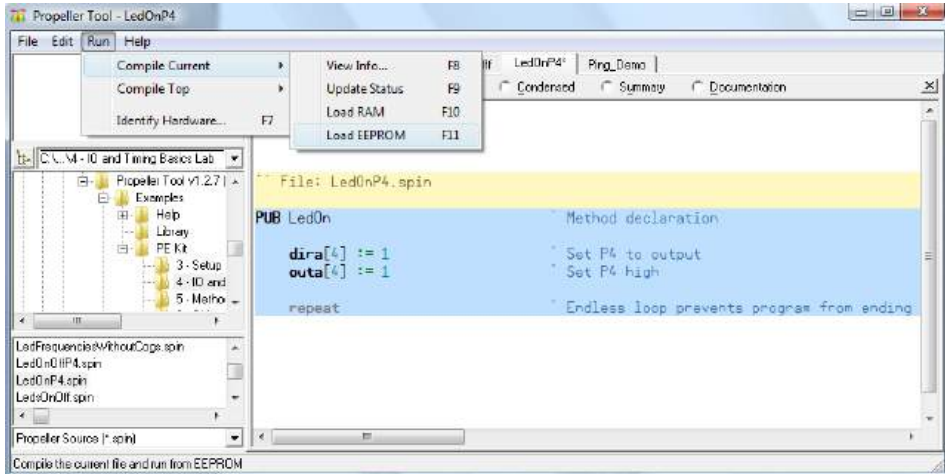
Propeller Tool - LedOnP4

File Edit Run Help

Compile Current
Compile Top
Identify Hardware... F7

View Info... F8
Update Status F9
Load RAM F10
Load EEPROM F11

ff LedOnP4* Ping_Demo

Condensed Summary Documentation

C:\...\4 - I/O and Timing Basics Lab

Propeller Tool v1.2.7
Examples
Help
Library
PE Kit
3 - Setup
4 - I/O and
5 - Metho

LedFrequenciesWithoutCogs.spin
LedOnOffP4.spin
LedOnP4.spin
LedsOnOff.spin

Propeller Source (*.spin)

'' File: LedOnP4.spin

PUB LedOn ' Method declaration

dira[4] := 1 ' Set P4 to output
outa[4] := 1 ' Set P4 high

repeat ' Endless loop prevents program from ending

Compile the current file and run from EEPROM